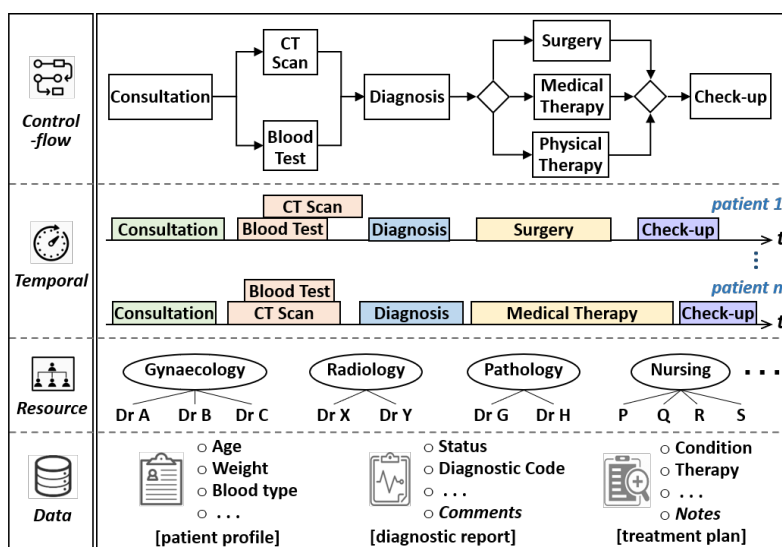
Control -flow

Consultation

CT Scan

Blood Test

Diagnosis

Surgery

Medical Therapy

Physical Therapy

Check-up

Temporal

patient 1

Consultation

CT Scan

Blood Test

Diagnosis

Surgery

Check-up

t

patient n

Blood Test

Consultation

CT Scan

Diagnosis

Medical Therapy

Check-up

t

Resource

Gynaecology

Dr A Dr B Dr C

Radiology

Dr X Dr Y

Pathology

Dr G Dr H

Nursing

P Q R S

. . .

Data

○ Age
○ Weight
○ Blood type
○ . . .

[patient profile]

○ Status
○ Diagnostic Code
○ . . .
○ Comments

[diagnostic report]

○ Condition
○ Therapy
○ . . .
○ Notes

[treatment plan]